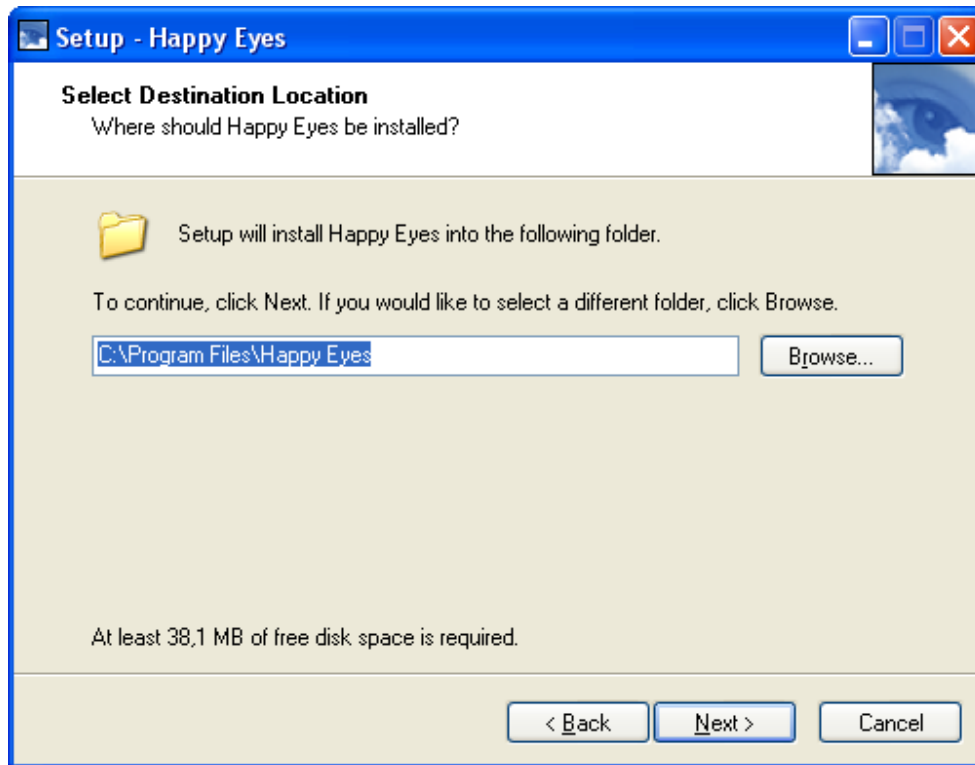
Setup - Happy Eyes

Select Destination Location
Where should Happy Eyes be installed?

Setup will install Happy Eyes into the following folder.

To continue, click Next. If you would like to select a different folder, click Browse.

C:\Program Files\Happy Eyes

Browse...

At least 38,1 MB of free disk space is required.

< Back

Next >

Cancel